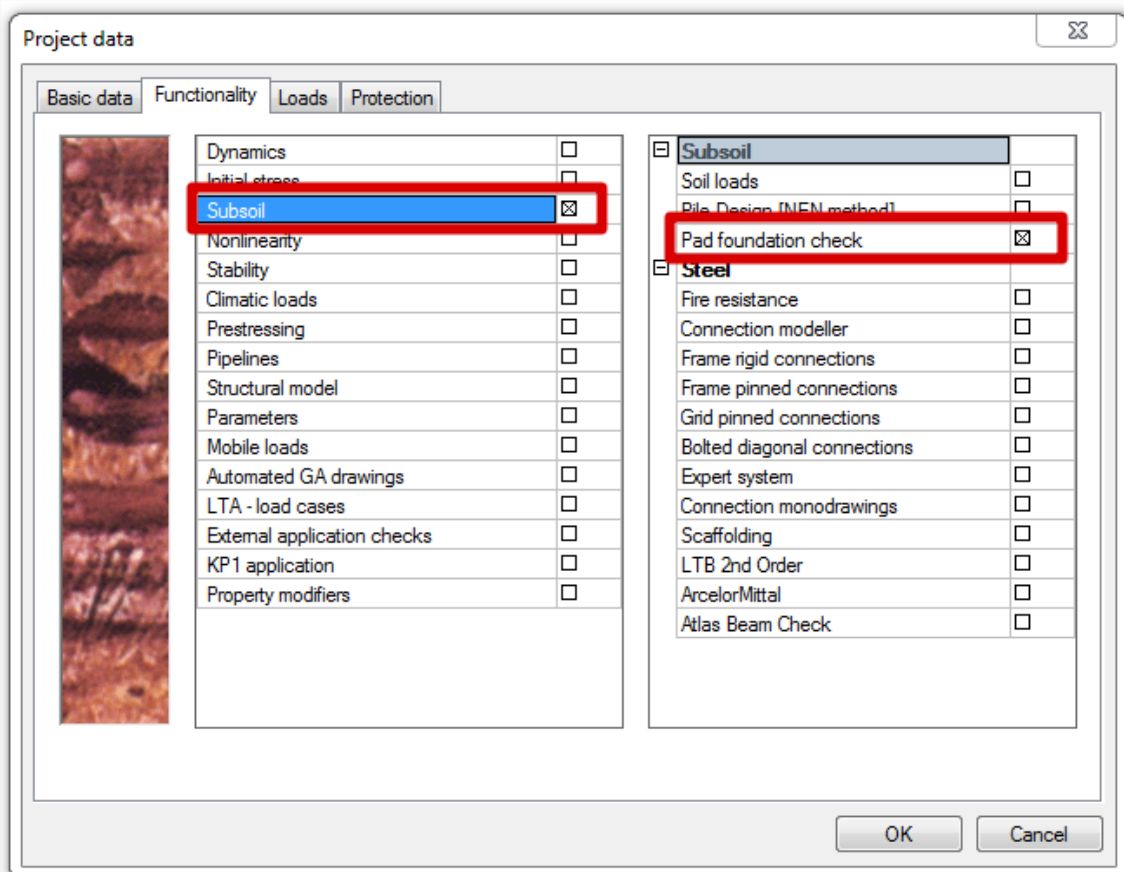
Project data

Basic data | Functionality | Loads | Protection

| | |
|---|---|
| Dynamics | ☐ |
| Initial stress | ☐ |
| Subsoil | ☒ |
| Nonlinearity | ☐ |
| Stability | ☐ |
| Climatic loads | ☐ |
| Prestressing | ☐ |
| Pipelines | ☐ |
| Structural model | ☐ |
| Parameters | ☐ |
| Mobile loads | ☐ |
| Automated GA drawings | ☐ |
| LTA - load cases | ☐ |
| External application checks | ☐ |
| KP1 application | ☐ |
| Property modifiers | ☐ |

| | |
|---|---|
| ⊟ Subsoil | |
| Soil loads | ☐ |
| Pile Design [NEN method] | ☐ |
| Pad foundation check | ☒ |
| ⊟ Steel | |
| Fire resistance | ☐ |
| Connection modeller | ☐ |
| Frame rigid connections | ☐ |
| Frame pinned connections | ☐ |
| Grid pinned connections | ☐ |
| Bolted diagonal connections | ☐ |
| Expert system | ☐ |
| Connection monodrawings | ☐ |
| Scaffolding | ☐ |
| LTB 2nd Order | ☐ |
| ArcelorMittal | ☐ |
| Atlas Beam Check | ☐ |

OK | Cancel